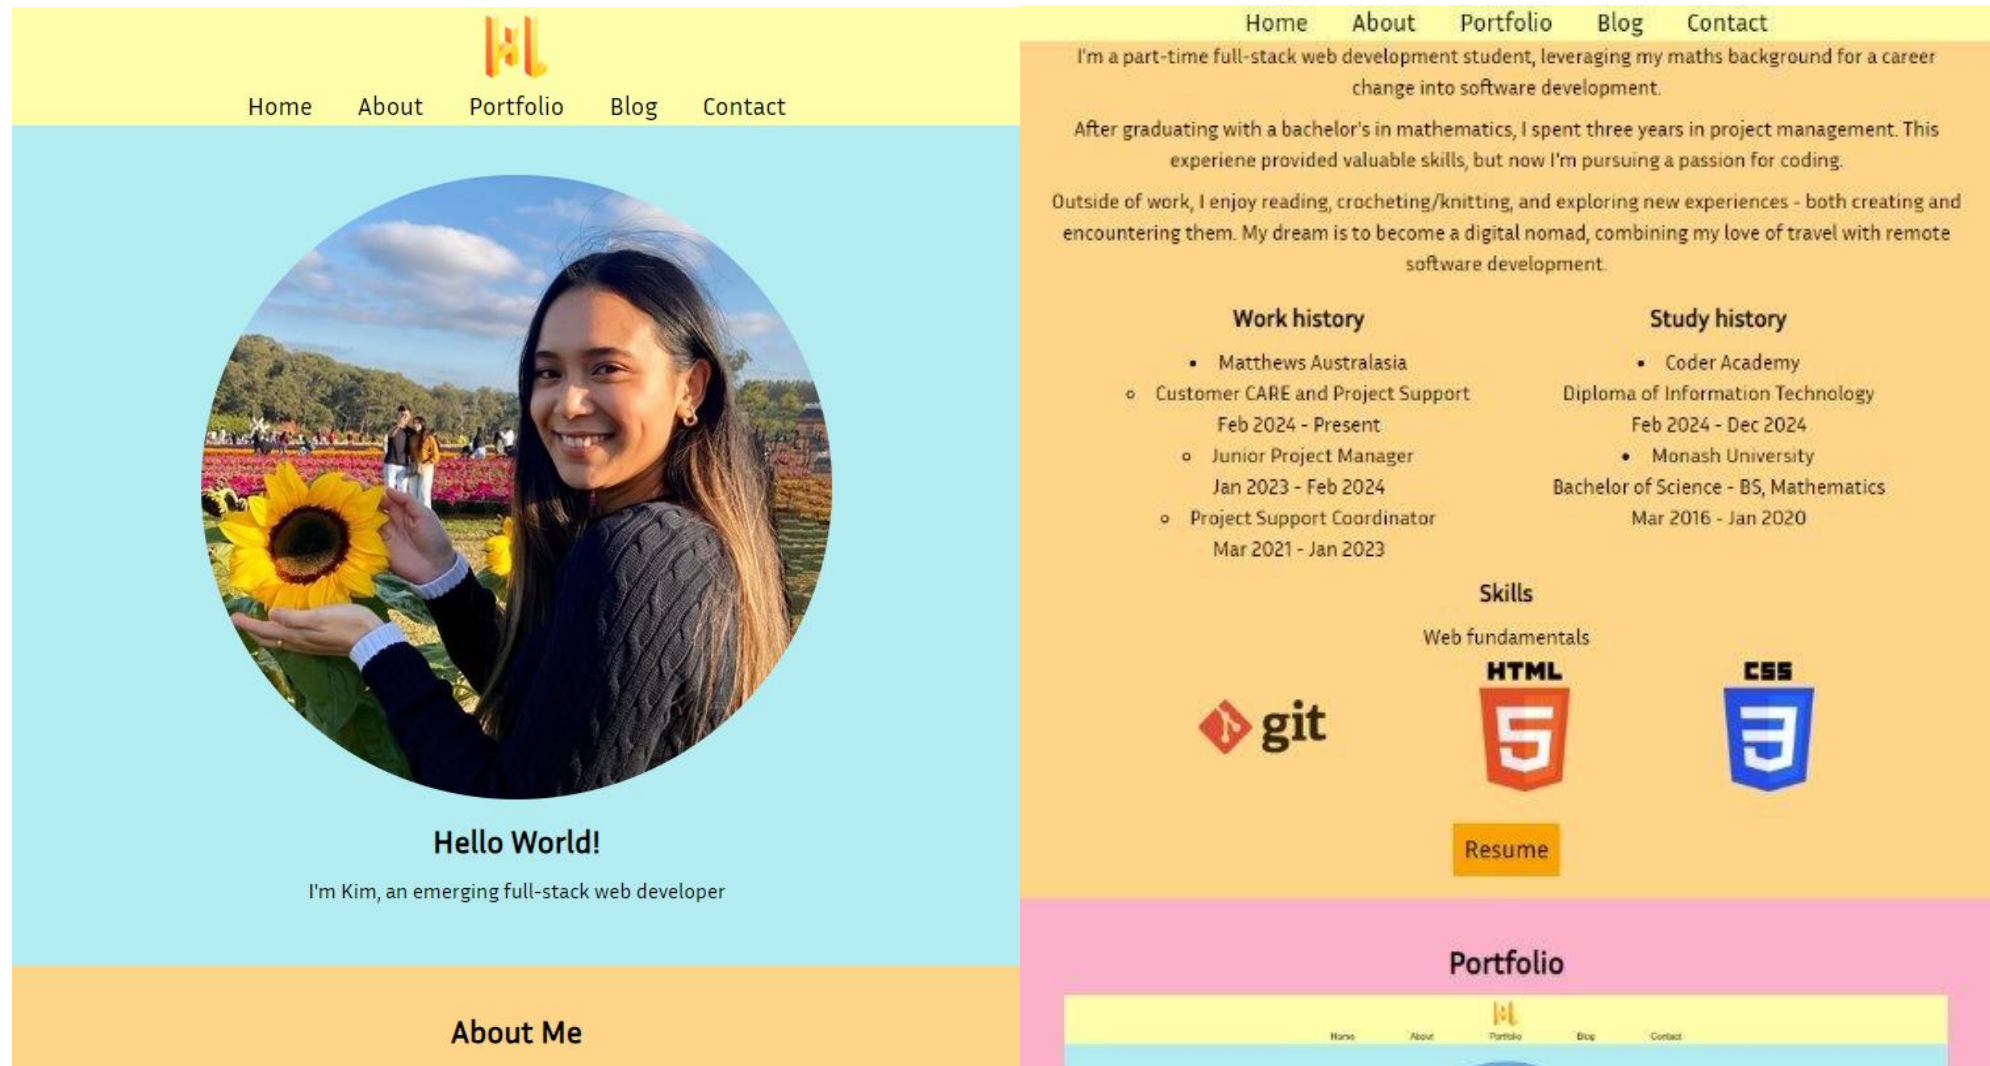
Home About Portfolio Blog Contact

Hello World!

I'm Kim, an emerging full-stack web developer

About Me

Home About Portfolio Blog Contact

I'm a part-time full-stack web development student, leveraging my maths background for a career change into software development.

After graduating with a bachelor's in mathematics, I spent three years in project management. This experiene provided valuable skills, but now I'm pursuing a passion for coding.

Outside of work, I enjoy reading, crocheting/knitting, and exploring new experiences - both creating and encountering them. My dream is to become a digital nomad, combining my love of travel with remote software development.

Work history

- Matthews Australasia
  - Customer CARE and Project Support
    Feb 2024 - Present
  - Junior Project Manager
    Jan 2023 - Feb 2024
  - Project Support Coordinator
    Mar 2021 - Jan 2023

Study history

- Coder Academy
  Diploma of Information Technology
  Feb 2024 - Dec 2024
- Monash University
  Bachelor of Science - BS, Mathematics
  Mar 2016 - Jan 2020

Skills

Web fundamentals

git HTML CSS

Resume

Portfolio

Home About Portfolio Blog Contact